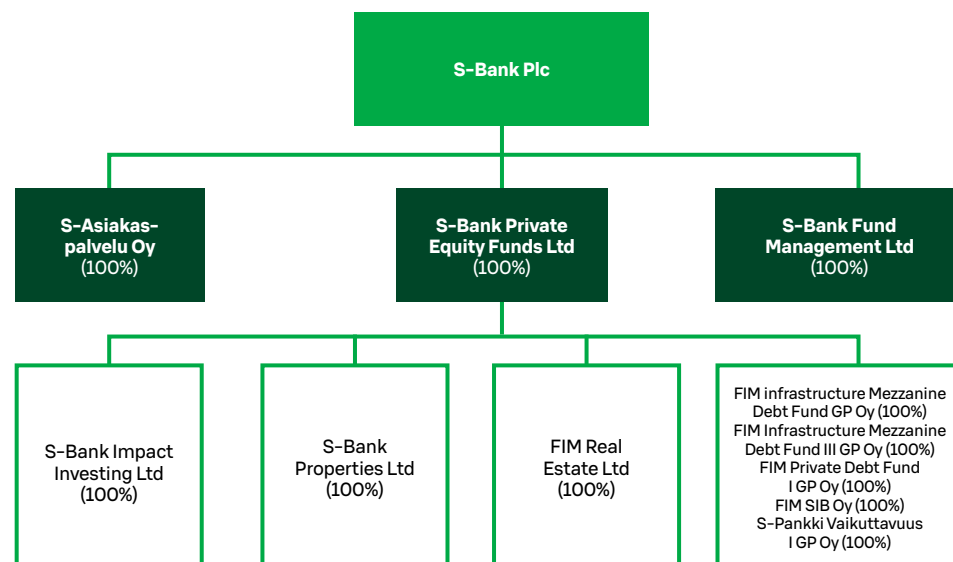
S-Bank Plc

S-Asiakaspalvelu Oy (100%)

S-Bank Private Equity Funds Ltd (100%)

S-Bank Fund Management Ltd (100%)

S-Bank Impact Investing Ltd (100%)

S-Bank Properties Ltd (100%)

FIM Real Estate Ltd (100%)

FIM infrastructure Mezzanine Debt Fund GP Oy (100%)
FIM Infrastructure Mezzanine Debt Fund III GP Oy (100%)
FIM Private Debt Fund I GP Oy (100%)
FIM SIB Oy (100%)
S-Pankki Vaikuttavuus I GP Oy (100%)